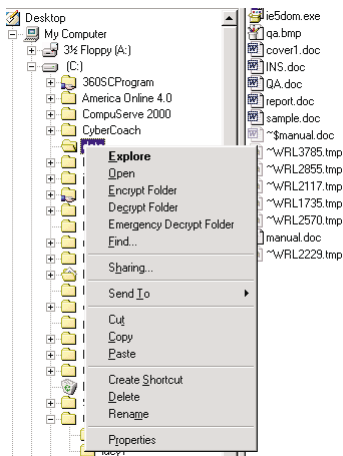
Desktop
My Computer
3½ Floppy (A:)
(C:)
360SCProgram
America Online 4.0
CompuServe 2000
CyberCoach

ie5dom.exe
qa.bmp
cover1.doc
INS.doc
QA.doc
report.doc
sample.doc
~$manual.doc
~WRL3785.tmp
~WRL2855.tmp
~WRL2117.tmp
~WRL1735.tmp
~WRL2570.tmp
manual.doc
~WRL2229.tmp

Explore
Open
Encrypt Folder
Decrypt Folder
Emergency Decrypt Folder
Find...
Sharing...
Send To
Cut
Copy
Paste
Create Shortcut
Delete
Rename
Properties